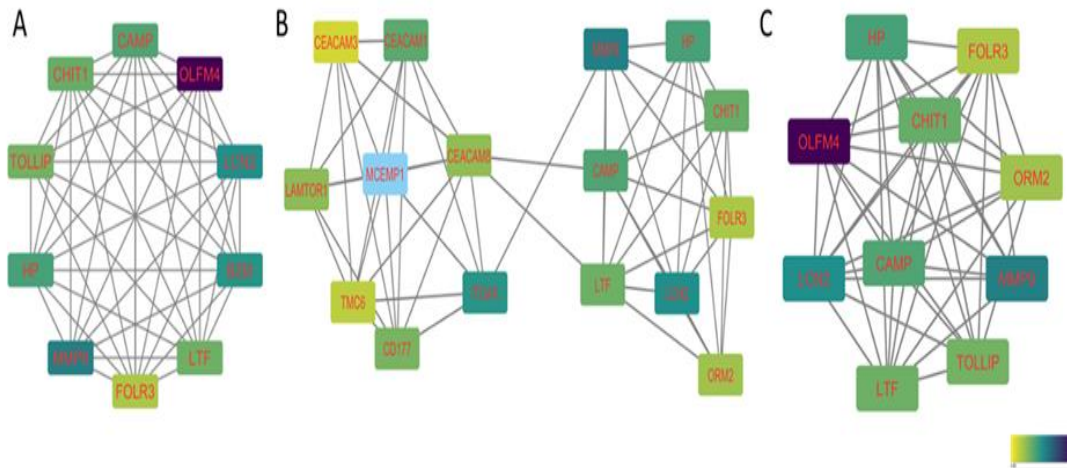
A

CAMP
CHIT1
OLFM4
TOLLIP
LCN2
HP
B2M
MMP8
LTF
FOLR3

B

CEACAM3
CEACAM1
MMP8
HP
CHIT1
CEACAM8
LAMTOR1
MCEMP1
CAMP
FOLR3
TMC6
TCN1
LTF
LCN2
CD177
ORM2

C

HP
FOLR3
CHIT1
OLFM4
ORM2
CAMP
LCN2
MMP8
TOLLIP
LTF